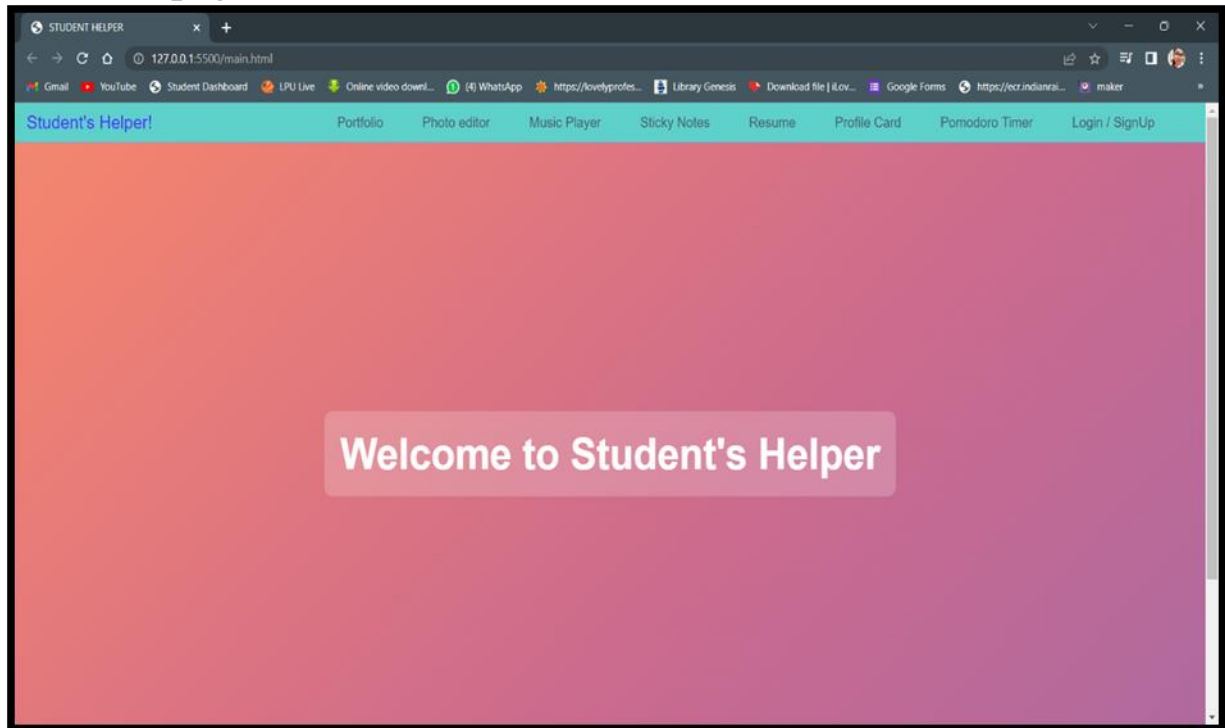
STUDENT HELPER
127.0.0.1:5500/main.html
Gmail YouTube Student Dashboard LPU Live Online video downl... (4) WhatsApp https://lovelyprofes... Library Genesis Download file | iLov... Google Forms https://ecr.indianrai... maker

Student's Helper! Portfolio Photo editor Music Player Sticky Notes Resume Profile Card Pomodoro Timer Login / SignUp

Welcome to Student's Helper